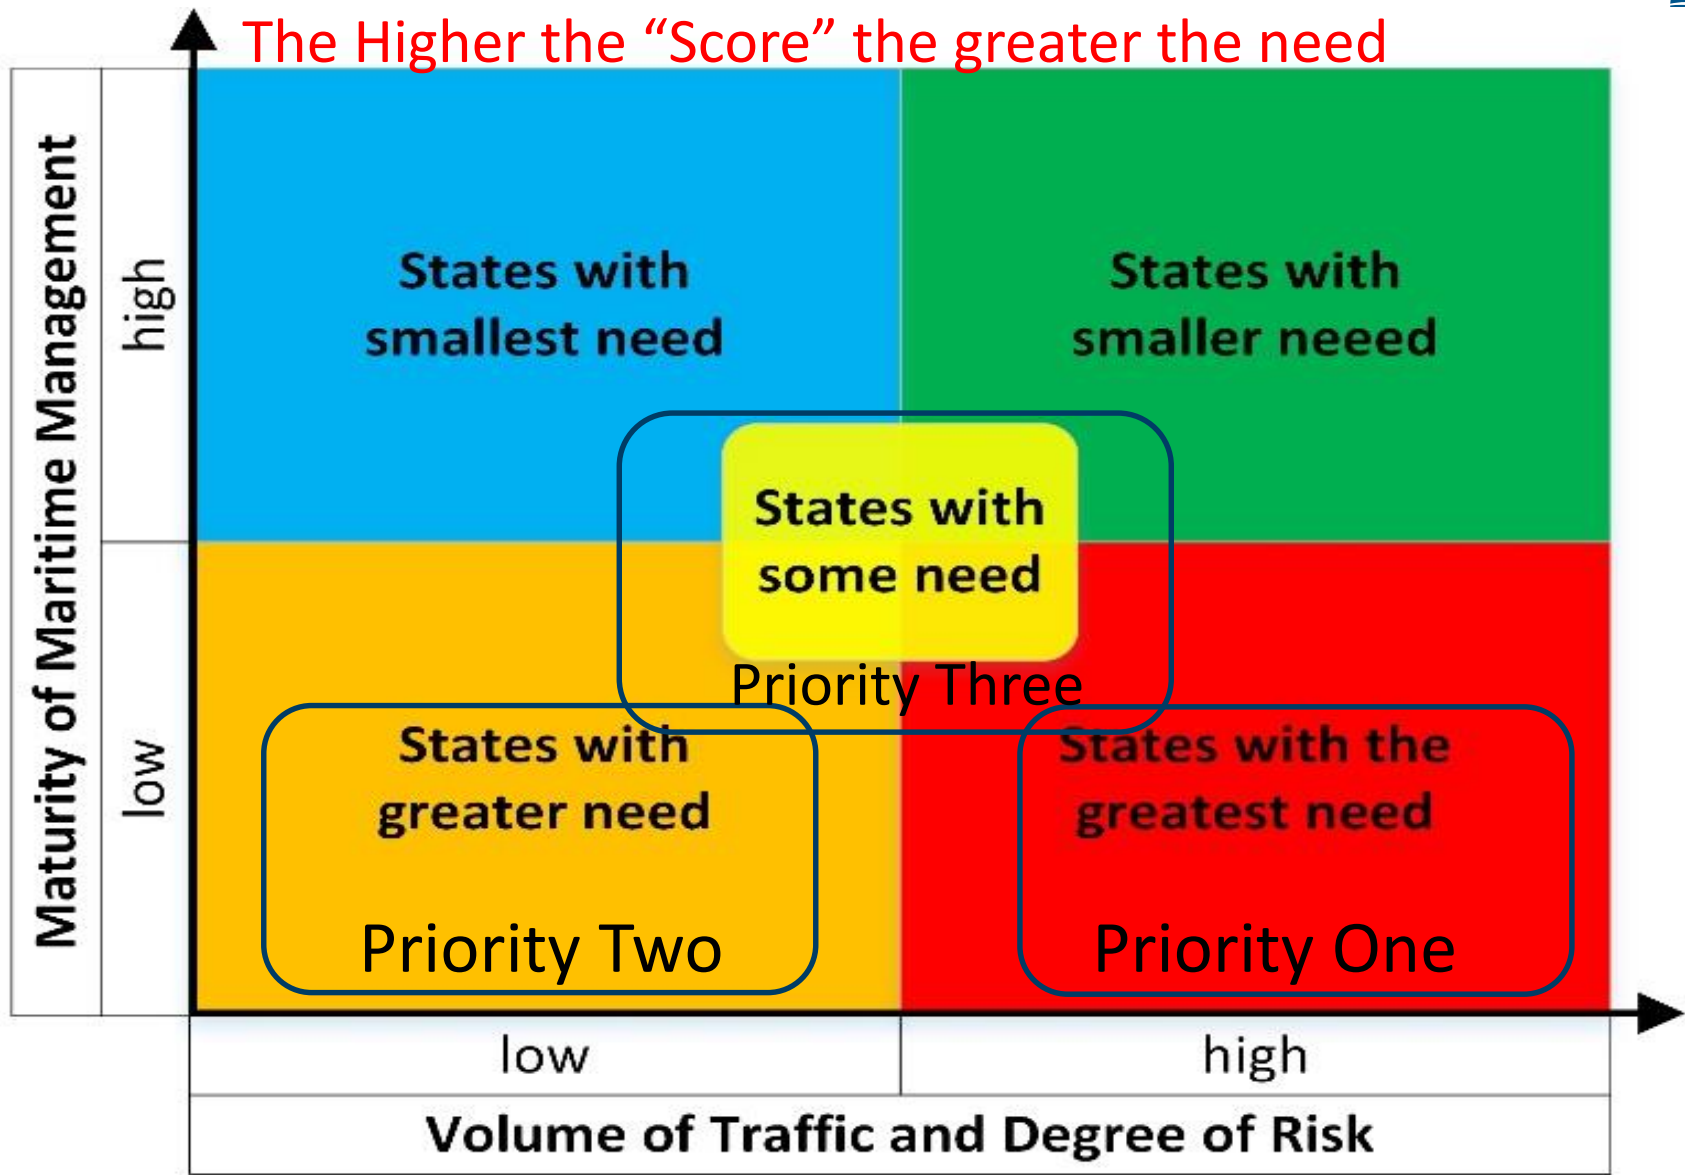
The Higher the “Score” the greater the need

Maturity of Maritime Management

high

low

States with smallest need

States with smaller neeed

States with some need

Priority Three

States with greater need

Priority Two

States with the greatest need

Priority One

low

high

Volume of Traffic and Degree of Risk